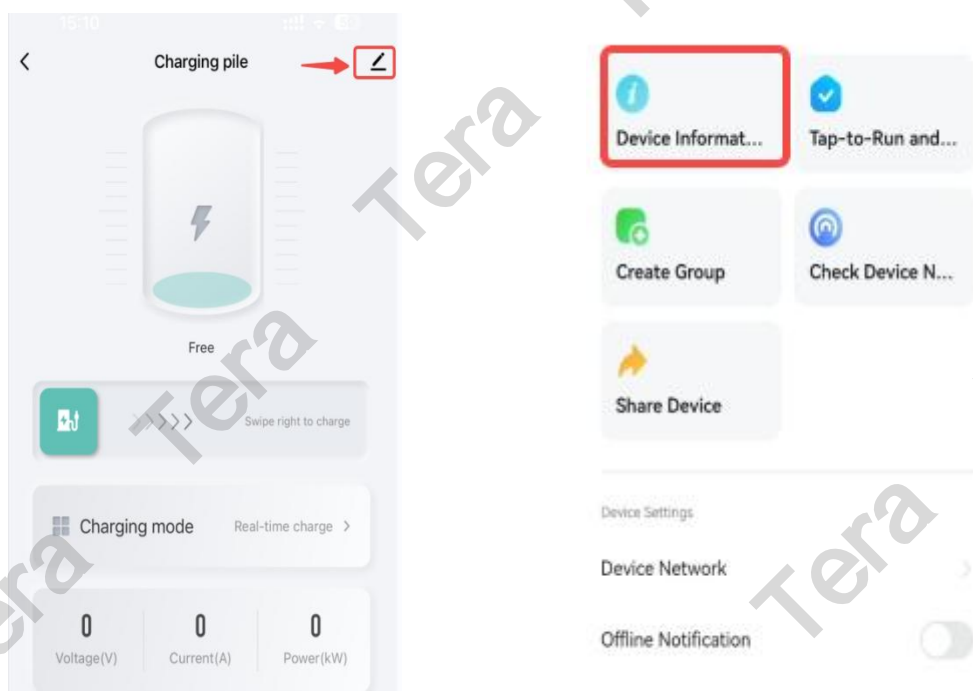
15:10

<

Charging pile

Free

Swipe right to charge

Charging mode

Real-time charge >

0

Voltage(V)

0

Current(A)

0

Power(kW)

Device Informat...

Tap-to-Run and...

Create Group

Check Device N...

Share Device

Device Settings

Device Network

Offline Notification

Tera Tera Tera Tera Tera